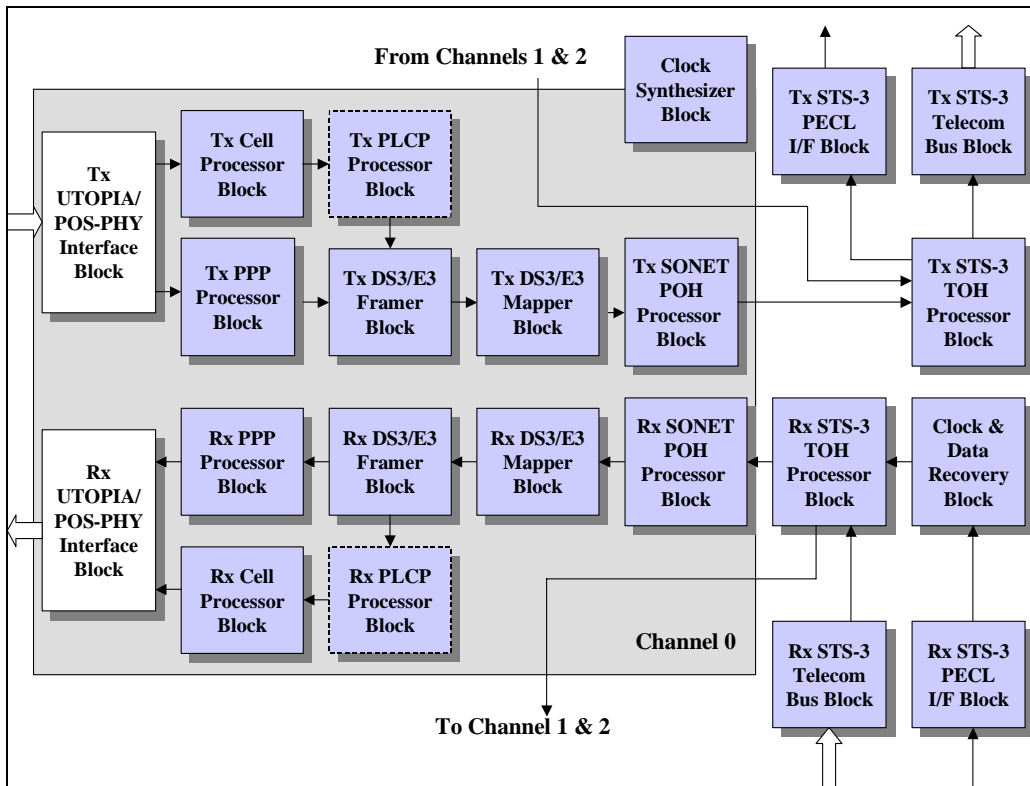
From Channels 1 & 2

Clock Synthesizer Block

Tx STS-3 PECL I/F Block

Tx STS-3 Telecom Bus Block

Tx UTOPIA/ POS-PHY Interface Block

Tx Cell Processor Block

Tx PLCP Processor Block

Tx PPP Processor Block

Tx DS3/E3 Framer Block

Tx DS3/E3 Mapper Block

Tx SONET POH Processor Block

Tx STS-3 TOH Processor Block

Rx UTOPIA/ POS-PHY Interface Block

Rx PPP Processor Block

Rx DS3/E3 Framer Block

Rx DS3/E3 Mapper Block

Rx SONET POH Processor Block

Rx STS-3 TOH Processor Block

Clock & Data Recovery Block

Rx Cell Processor Block

Rx PLCP Processor Block

Channel 0

Rx STS-3 Telecom Bus Block

Rx STS-3 PECL I/F Block

To Channel 1 & 2